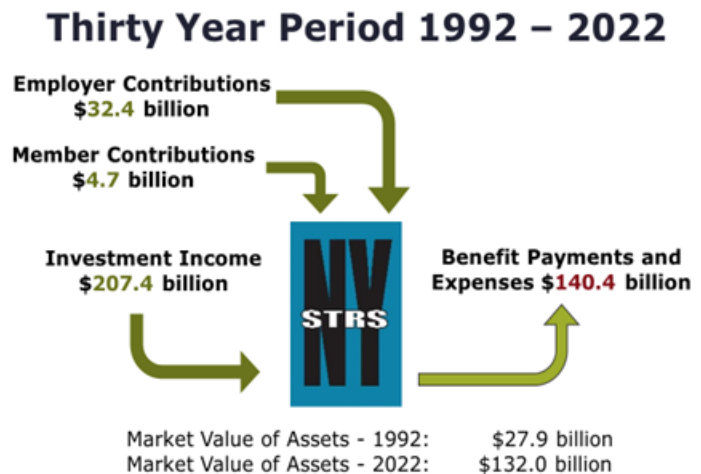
Thirty Year Period 1992 – 2022

Employer Contributions
$32.4 billion

Member Contributions
$4.7 billion

Investment Income
$207.4 billion

NY
STRS

Benefit Payments and Expenses $140.4 billion

Market Value of Assets - 1992: $27.9 billion
Market Value of Assets - 2022: $132.0 billion